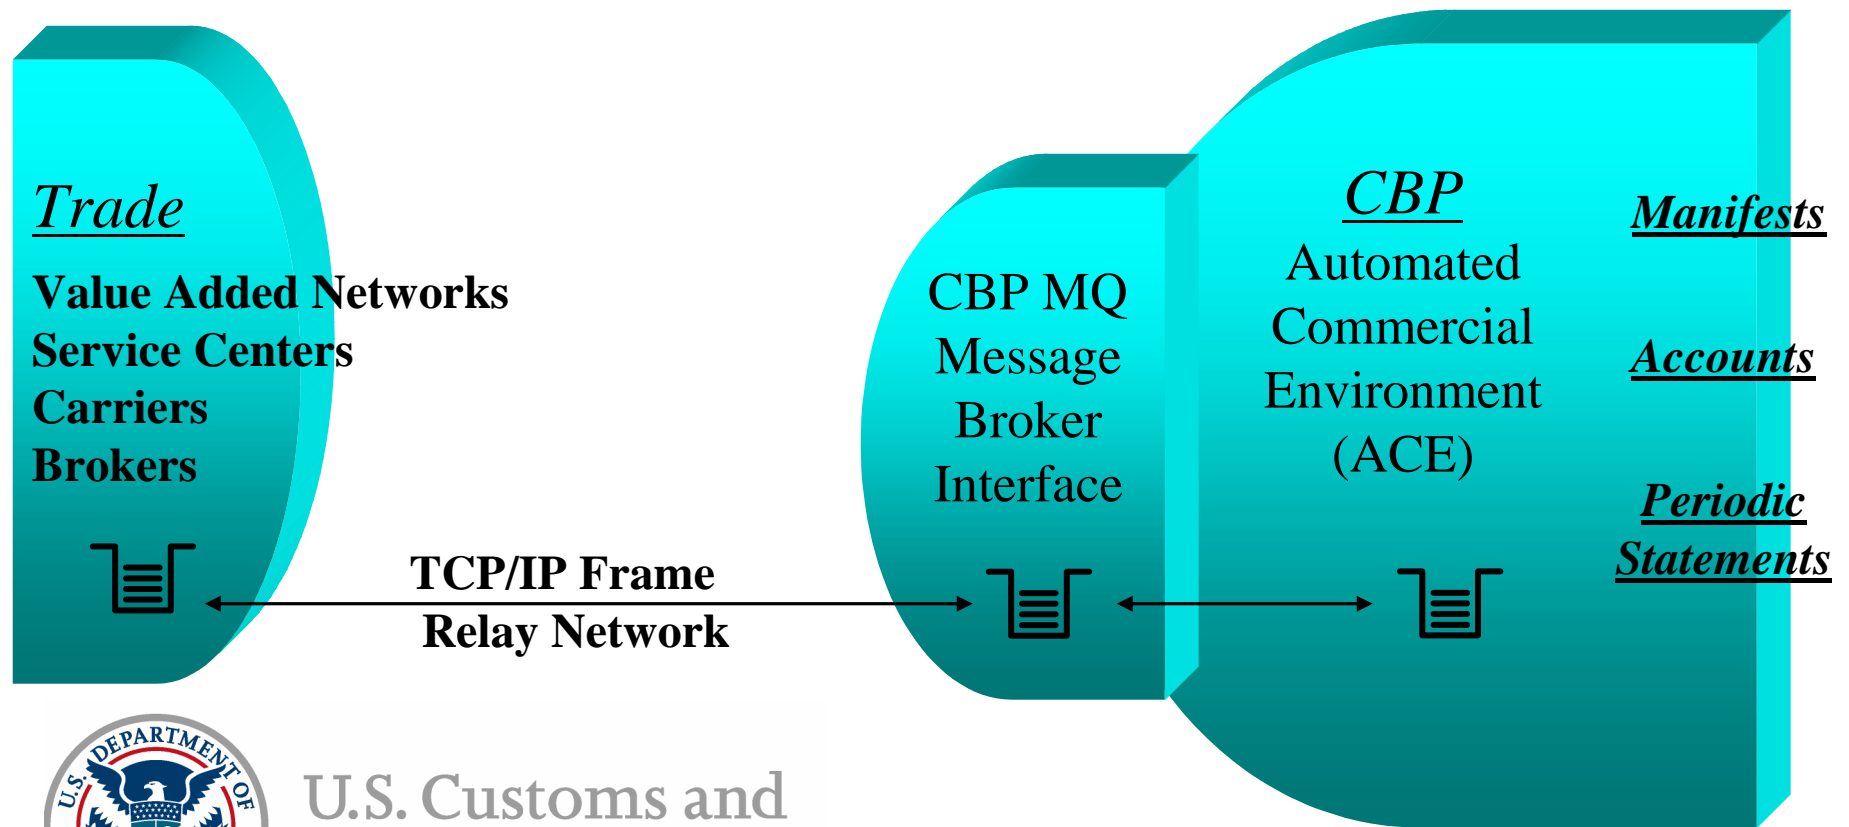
Trade

Value Added Networks
Service Centers
Carriers
Brokers

TCP/IP Frame
Relay Network

CBP MQ
Message
Broker
Interface

CBP
Automated
Commercial
Environment
(ACE)

Manifests

Accounts

Periodic
Statements

U.S. DEPARTMENT OF

U.S. Customs and